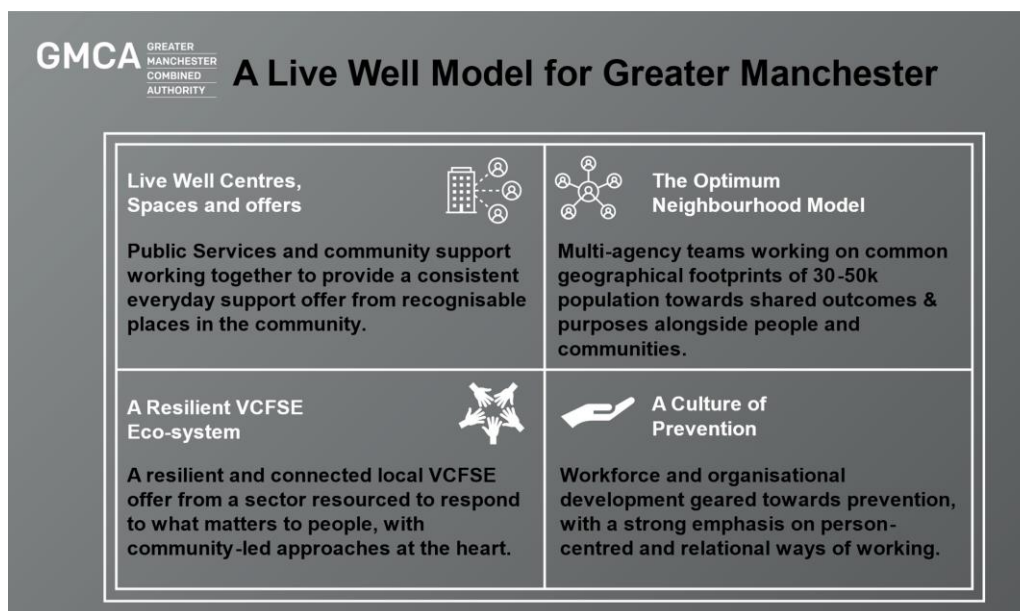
GMCA GREATER MANCHESTER COMBINED AUTHORITY

A Live Well Model for Greater Manchester

| Live Well Centres, Spaces and offers<br><br>Public Services and community support working together to provide a consistent everyday support offer from recognisable places in the community. | The Optimum Neighbourhood Model<br><br>Multi-agency teams working on common geographical footprints of 30-50k population towards shared outcomes & purposes alongside people and communities. |
|---|---|
| A Resilient VCFSE Eco-system<br><br>A resilient and connected local VCFSE offer from a sector resourced to respond to what matters to people, with community-led approaches at the heart. | A Culture of Prevention<br><br>Workforce and organisational development geared towards prevention, with a strong emphasis on person-centred and relational ways of working. |